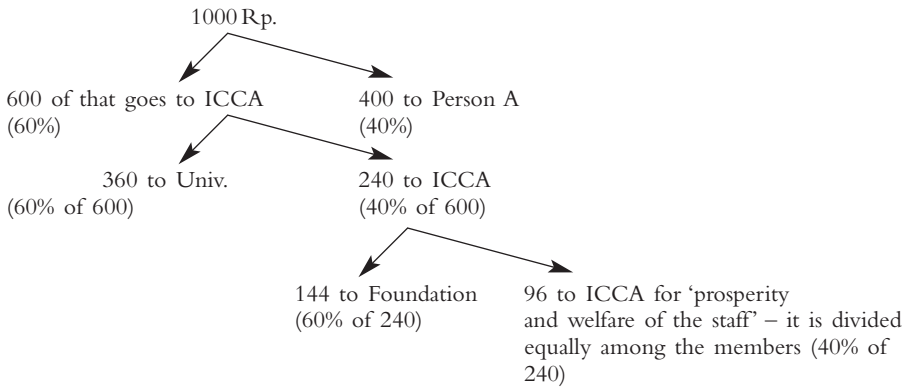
1000 Rp.

600 of that goes to ICCA (60%)

400 to Person A (40%)

360 to Univ. (60% of 600)

240 to ICCA (40% of 600)

144 to Foundation (60% of 240)

96 to ICCA for 'prosperity and welfare of the staff' – it is divided equally among the members (40% of 240)